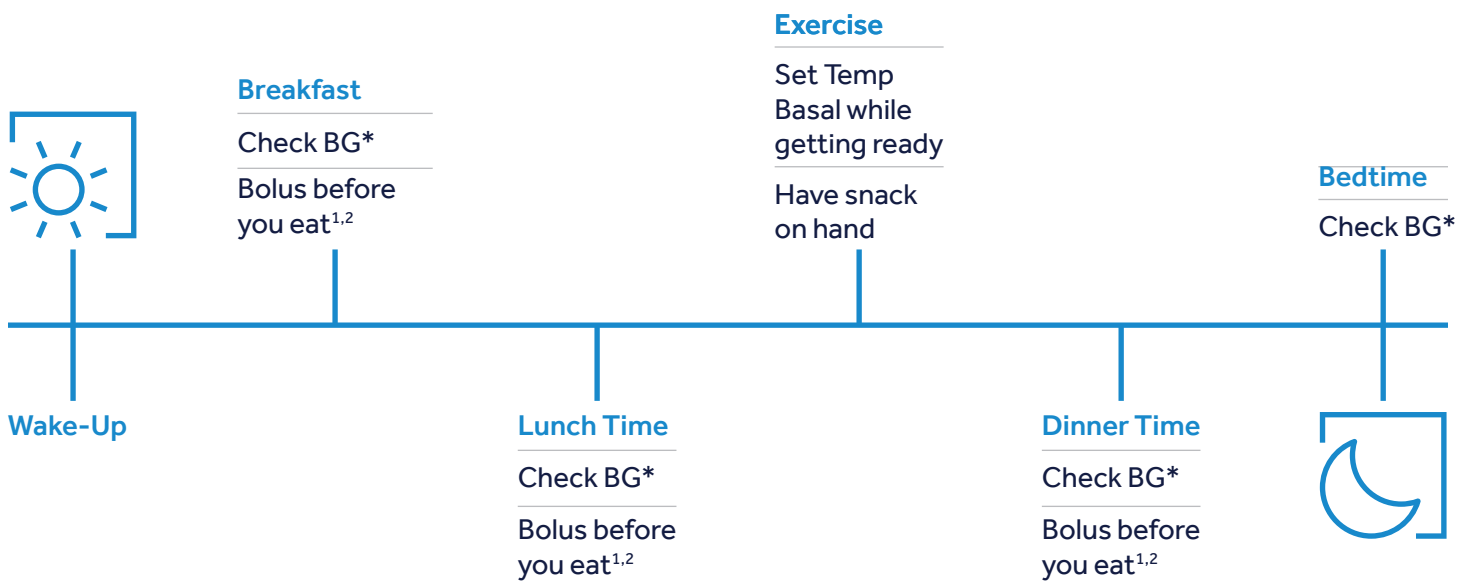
Exercise

Set Temp Basal while getting ready

Have snack on hand

Breakfast

Check BG*

Bolus before you eat$^{1,2}$

Bedtime

Check BG*

Wake-Up

Lunch Time

Check BG*

Bolus before you eat$^{1,2}$

Dinner Time

Check BG*

Bolus before you eat$^{1,2}$